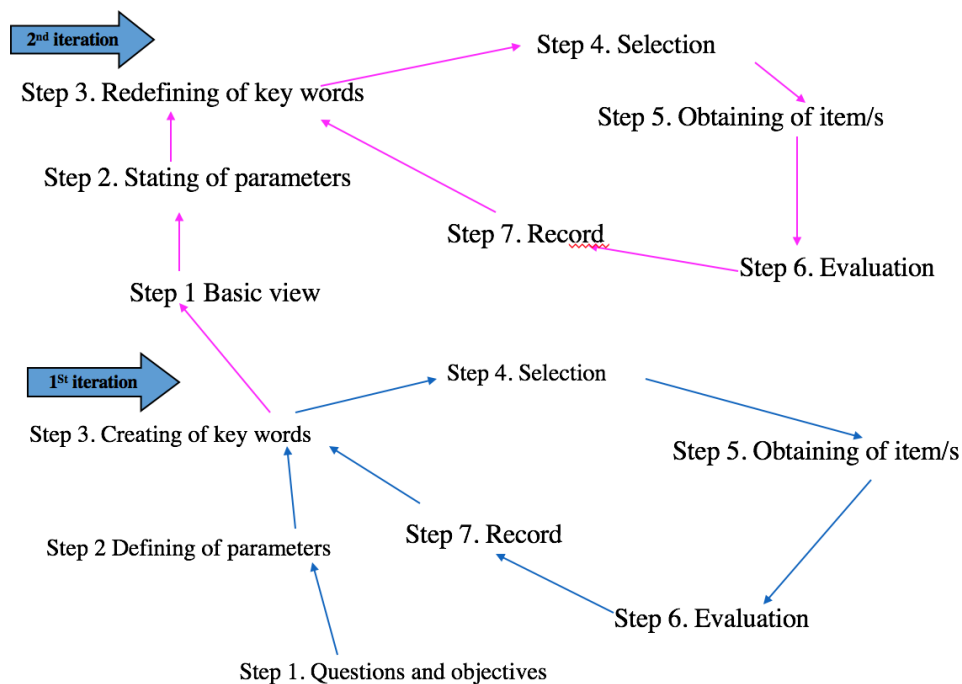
2nd iteration

Step 3. Redefining of key words

Step 4. Selection

Step 5. Obtaining of item/s

Step 2. Stating of parameters

Step 7. Record

Step 6. Evaluation

Step 1 Basic view

1St iteration

Step 4. Selection

Step 3. Creating of key words

Step 5. Obtaining of item/s

Step 7. Record

Step 2 Defining of parameters

Step 6. Evaluation

Step 1. Questions and objectives